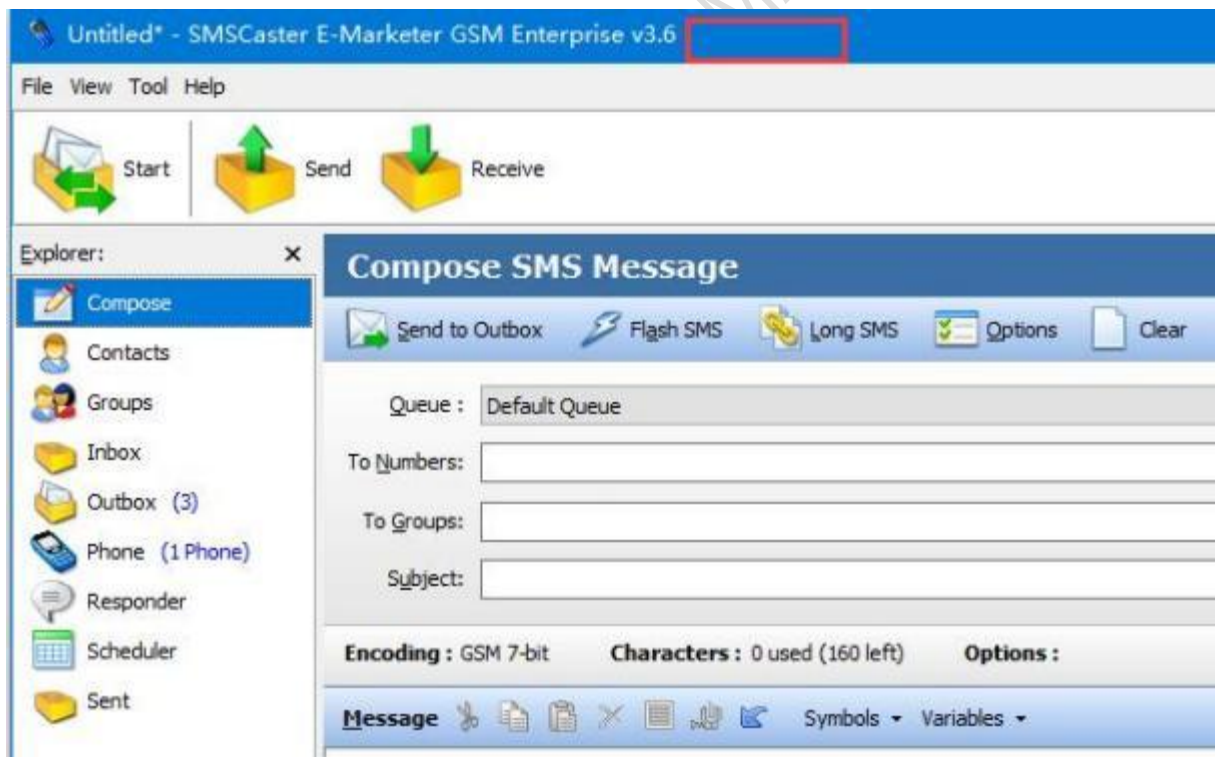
Untitled* - SMSCaster E-Marketer GSM Enterprise v3.6

File View Tool Help

Start Send Receive

Explorer: ×

Compose
Contacts
Groups
Inbox
Outbox (3)
Phone (1 Phone)
Responder
Scheduler
Sent

Compose SMS Message

Send to Outbox Flash SMS Long SMS Options Clear

Queue : Default Queue

To Numbers:

To Groups:

Subject:

Encoding : GSM 7-bit Characters : 0 used (160 left) Options :

Message Symbols ▾ Variables ▾